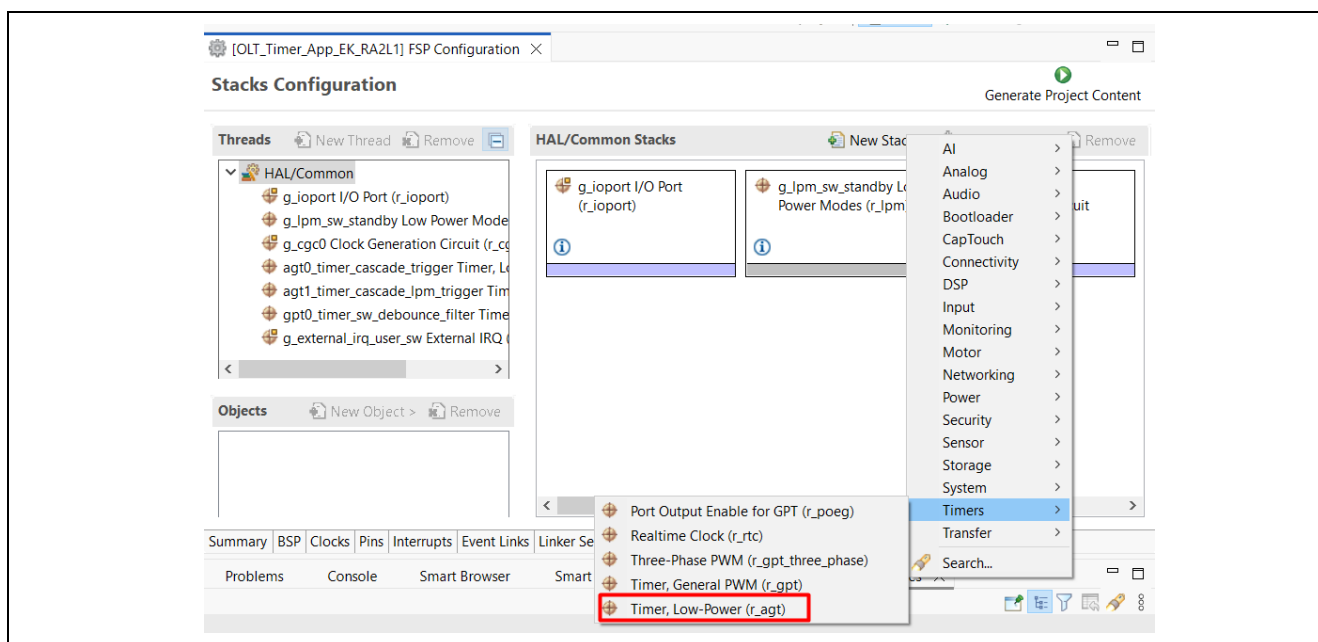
[OLT_Timer_App_EK_RA2L1] FSP Configuration ×

Stacks Configuration

Generate Project Content

Threads New Thread Remove

HAL/Common
g_ioport I/O Port (r_ioport)
g_lpm_sw_standby Low Power Mode
g_cgc0 Clock Generation Circuit (r_cg
agt0_timer_cascade_trigger Timer, Lo
agt1_timer_cascade_lpm_trigger Tim
gpt0_timer_sw_debounce_filter Time
g_external_irq_user_sw External IRQ (

Objects New Object > Remove

HAL/Common Stacks New Stac Remove

g_ioport I/O Port (r_ioport)

g_lpm_sw_standby Lo Power Modes (r_lpm

uit

AI
Analog
Audio
Bootloader
CapTouch
Connectivity
DSP
Input
Monitoring
Motor
Networking
Power
Security
Sensor
Storage
System
Timers
Transfer
Search...

Port Output Enable for GPT (r_poeg)
Realtime Clock (r_rtc)
Three-Phase PWM (r_gpt_three_phase)
Timer, General PWM (r_gpt)
Timer, Low-Power (r_agt)

Summary BSP Clocks Pins Interrupts Event Links Linker Se

Problems Console Smart Browser Smart